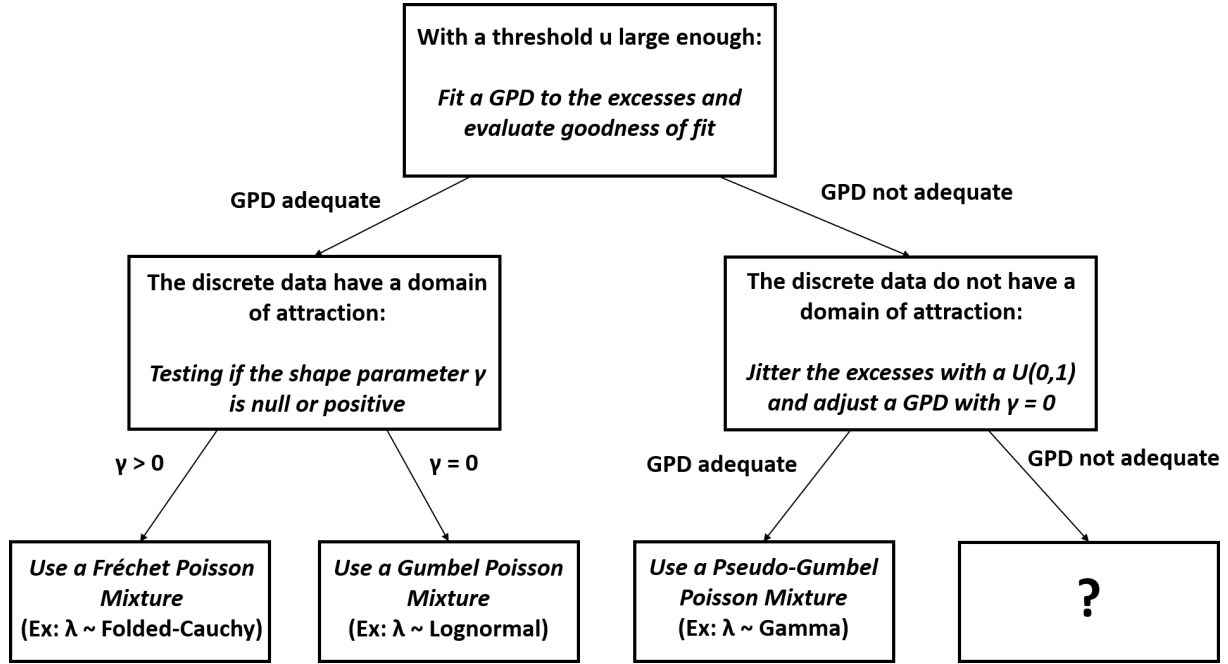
With a threshold u large enough:

Fit a GPD to the excesses and evaluate goodness of fit

GPD adequate

GPD not adequate

The discrete data have a domain of attraction:

Testing if the shape parameter γ is null or positive

The discrete data do not have a domain of attraction:

Jitter the excesses with a U(0,1) and adjust a GPD with γ = 0

γ > 0

γ = 0

GPD adequate

GPD not adequate

Use a Fréchet Poisson Mixture
(Ex: λ ~ Folded-Cauchy)

Use a Gumbel Poisson Mixture
(Ex: λ ~ Lognormal)

Use a Pseudo-Gumbel Poisson Mixture
(Ex: λ ~ Gamma)

?